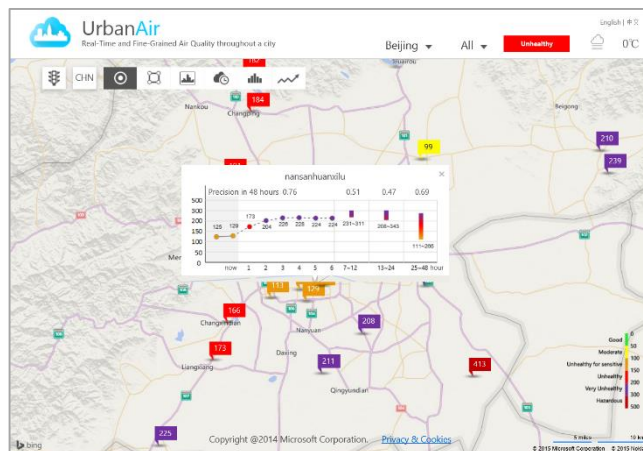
UrbanAir
Real-Time and Fine-Grained Air Quality throughout a city

English | 中文

Beijing ▾ All ▾ Unhealthy 0°C

CHN

Nankou
184
Changping
Shunyi
Beijing
99
210
239

nansanhuanxilu
×
Precision in 48 hours 0.76 0.51 0.47 0.69

| 300 |
| 250 |
| 200 |
| 150 |
| 100 |
| 50 |
| 0 |

125 129 173 204 226 225 224 224 231~311 266~345 111~286

now 1 2 3 4 5 6 7~12 13~24 25~48 hour

Men
113
129
166
Changxindian
Nanyuan
208
173
Daxing
211
Liangxiang
Qingyundian
413

Good 0
Moderate 50
Unhealthy for sensitive 100
Unhealthy 150
Very Unhealthy 200
Hazardous 300
500

225
bing
Copyright @2014 Microsoft Corporation. Privacy & Cookies
5 miles
10 km
© 2015 Microsoft Corporation © 2015 Nokia